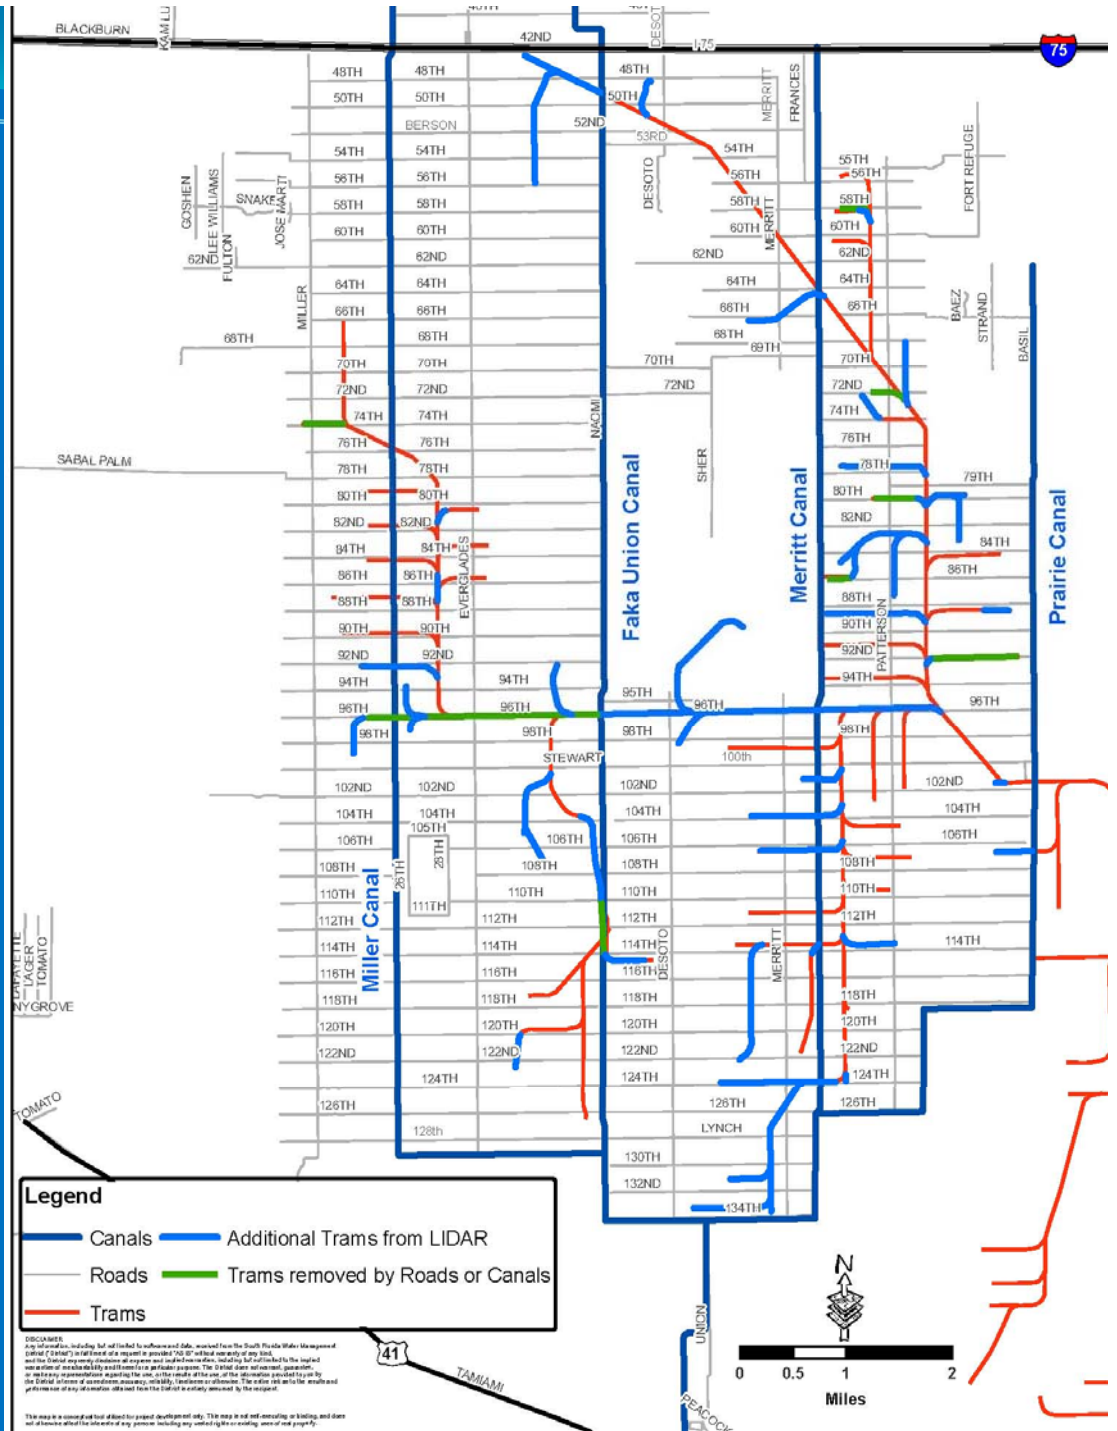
BLACKBURN
KAMLU
40TH
42ND
DESOTO
I-75
75
48TH
48TH
48TH
50TH
50TH
50TH
BERSON
52ND
53RD
MERRITT
FRANCES
54TH
54TH
54TH
56TH
56TH
56TH
55TH
56TH
58TH
58TH
58TH
58TH
60TH
60TH
60TH
60TH
62ND
62ND
62ND
64TH
64TH
64TH
64TH
66TH
66TH
66TH
66TH
68TH
68TH
68TH
69TH
70TH
70TH
70TH
70TH
72ND
72ND
72ND
72ND
74TH
74TH
74TH
76TH
76TH
76TH
78TH
78TH
78TH
79TH
80TH
80TH
80TH
82ND
82ND
82ND
84TH
84TH
84TH
86TH
86TH
86TH
88TH
88TH
88TH
90TH
90TH
90TH
92ND
92ND
92ND
94TH
94TH
94TH
95TH
96TH
96TH
96TH
96TH
98TH
98TH
98TH
98TH
STEWART
100th
102ND
102ND
102ND
102ND
104TH
104TH
104TH
104TH
105TH
106TH
106TH
106TH
106TH
108TH
108TH
108TH
108TH
110TH
110TH
110TH
110TH
111TH
112TH
112TH
112TH
112TH
114TH
114TH
114TH
114TH
116TH
116TH
116TH
118TH
118TH
118TH
118TH
120TH
120TH
120TH
120TH
122ND
122ND
122ND
122ND
124TH
124TH
124TH
126TH
126TH
126TH
128th
LYNCH
130TH
132ND
134TH
GOSHEN
LEE WILLIAMS
FULTON
62ND
SNAKE
JOSE MARTI
MILLER
68TH
SABAL PALM
EVERGLADES
NACMI
SHER
DESOTO
MERRITT
PATTERSON
FORT REFUGE
BAEZ
STRAND
BASIL
26TH
28TH
DESOTO
MERRITT
LAFAYETTE
LAGER
TOMATO
NYGROVE
TOMATO
UNION
PEACOCK
TAMIAMI
41
Faka Union Canal
Merritt Canal
Prairie Canal
Miller Canal
Legend
Canals
Additional Trams from LIDAR
Roads
Trams removed by Roads or Canals
Trams
DISCLAIMER
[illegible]
N
0 0.5 1 2
Miles